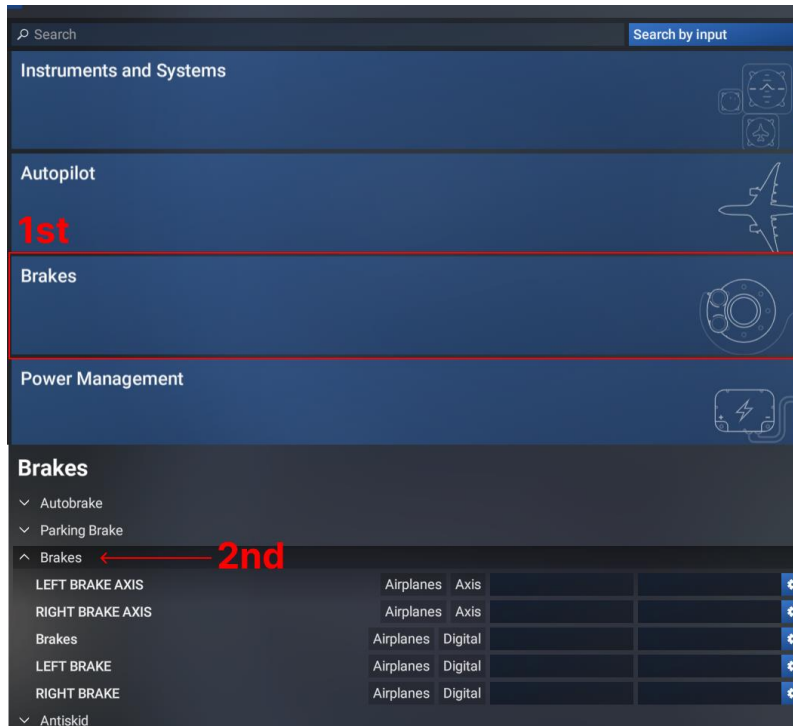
Search

Search by input

Instruments and Systems

Autopilot

1st

Brakes

Power Management

Brakes

Autobrake

Parking Brake

Brakes

2nd

| | | |
|---|---|---|
| LEFT BRAKE AXIS | Airplanes | Axis |
| RIGHT BRAKE AXIS | Airplanes | Axis |
| Brakes | Airplanes | Digital |
| LEFT BRAKE | Airplanes | Digital |
| RIGHT BRAKE | Airplanes | Digital |

Antiskid